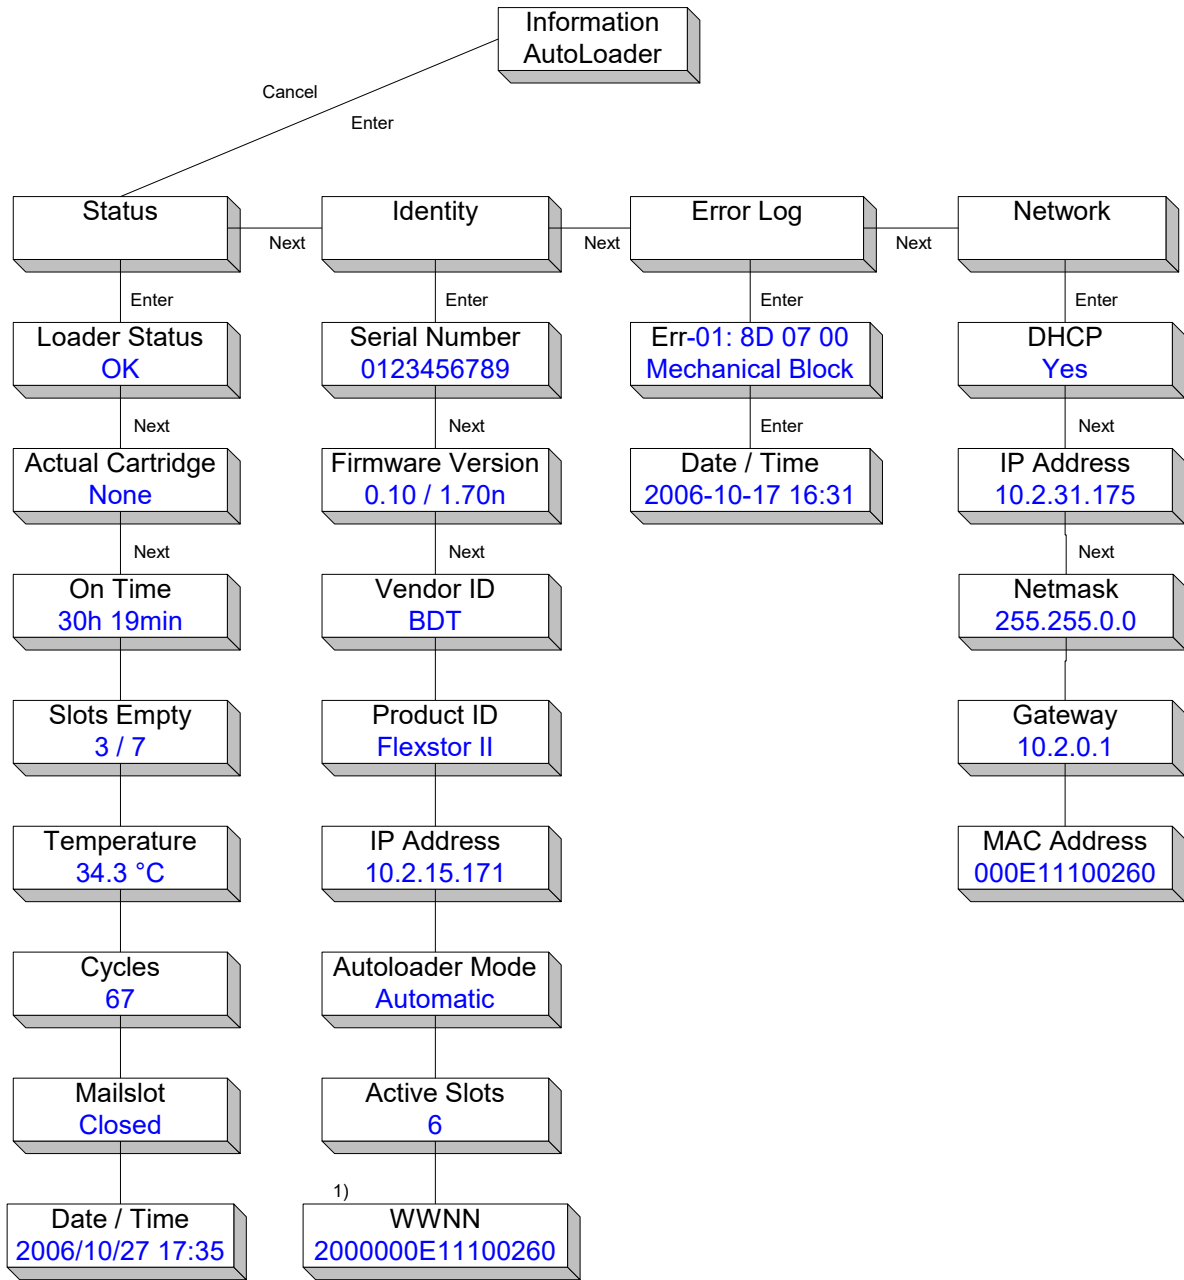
Information
AutoLoader

Cancel

Enter

Status

Next

Identity

Next

Error Log

Next

Network

Enter

Loader Status
OK

Next

Actual Cartridge
None

Next

On Time
30h 19min

Slots Empty
3 / 7

Temperature
34.3 °C

Cycles
67

Mailslot
Closed

Date / Time
2006/10/27 17:35

Enter

Serial Number
0123456789

Next

Firmware Version
0.10 / 1.70n

Next

Vendor ID
BDT

Product ID
Flexstor II

IP Address
10.2.15.171

Autoloader Mode
Automatic

Active Slots
6

1)

WWNN
2000000E11100260

Enter

Err-01: 8D 07 00
Mechanical Block

Enter

Date / Time
2006-10-17 16:31

Enter

DHCP
Yes

Next

IP Address
10.2.31.175

Next

Netmask
255.255.0.0

Gateway
10.2.0.1

MAC Address
000E11100260